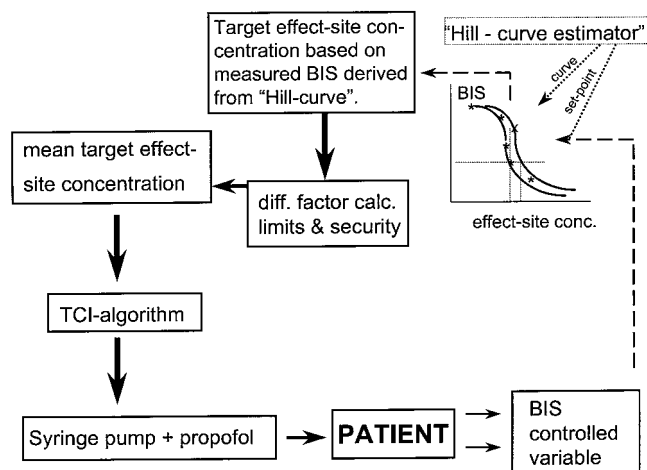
Target effect-site concentration based on measured BIS derived from "Hill-curve".

"Hill - curve estimator"

curve

set-point

BIS

effect-site conc.

mean target effect-site concentration

diff. factor calc. limits & security

TCI-algorithm

Syringe pump + propofol

PATIENT

BIS controlled variable